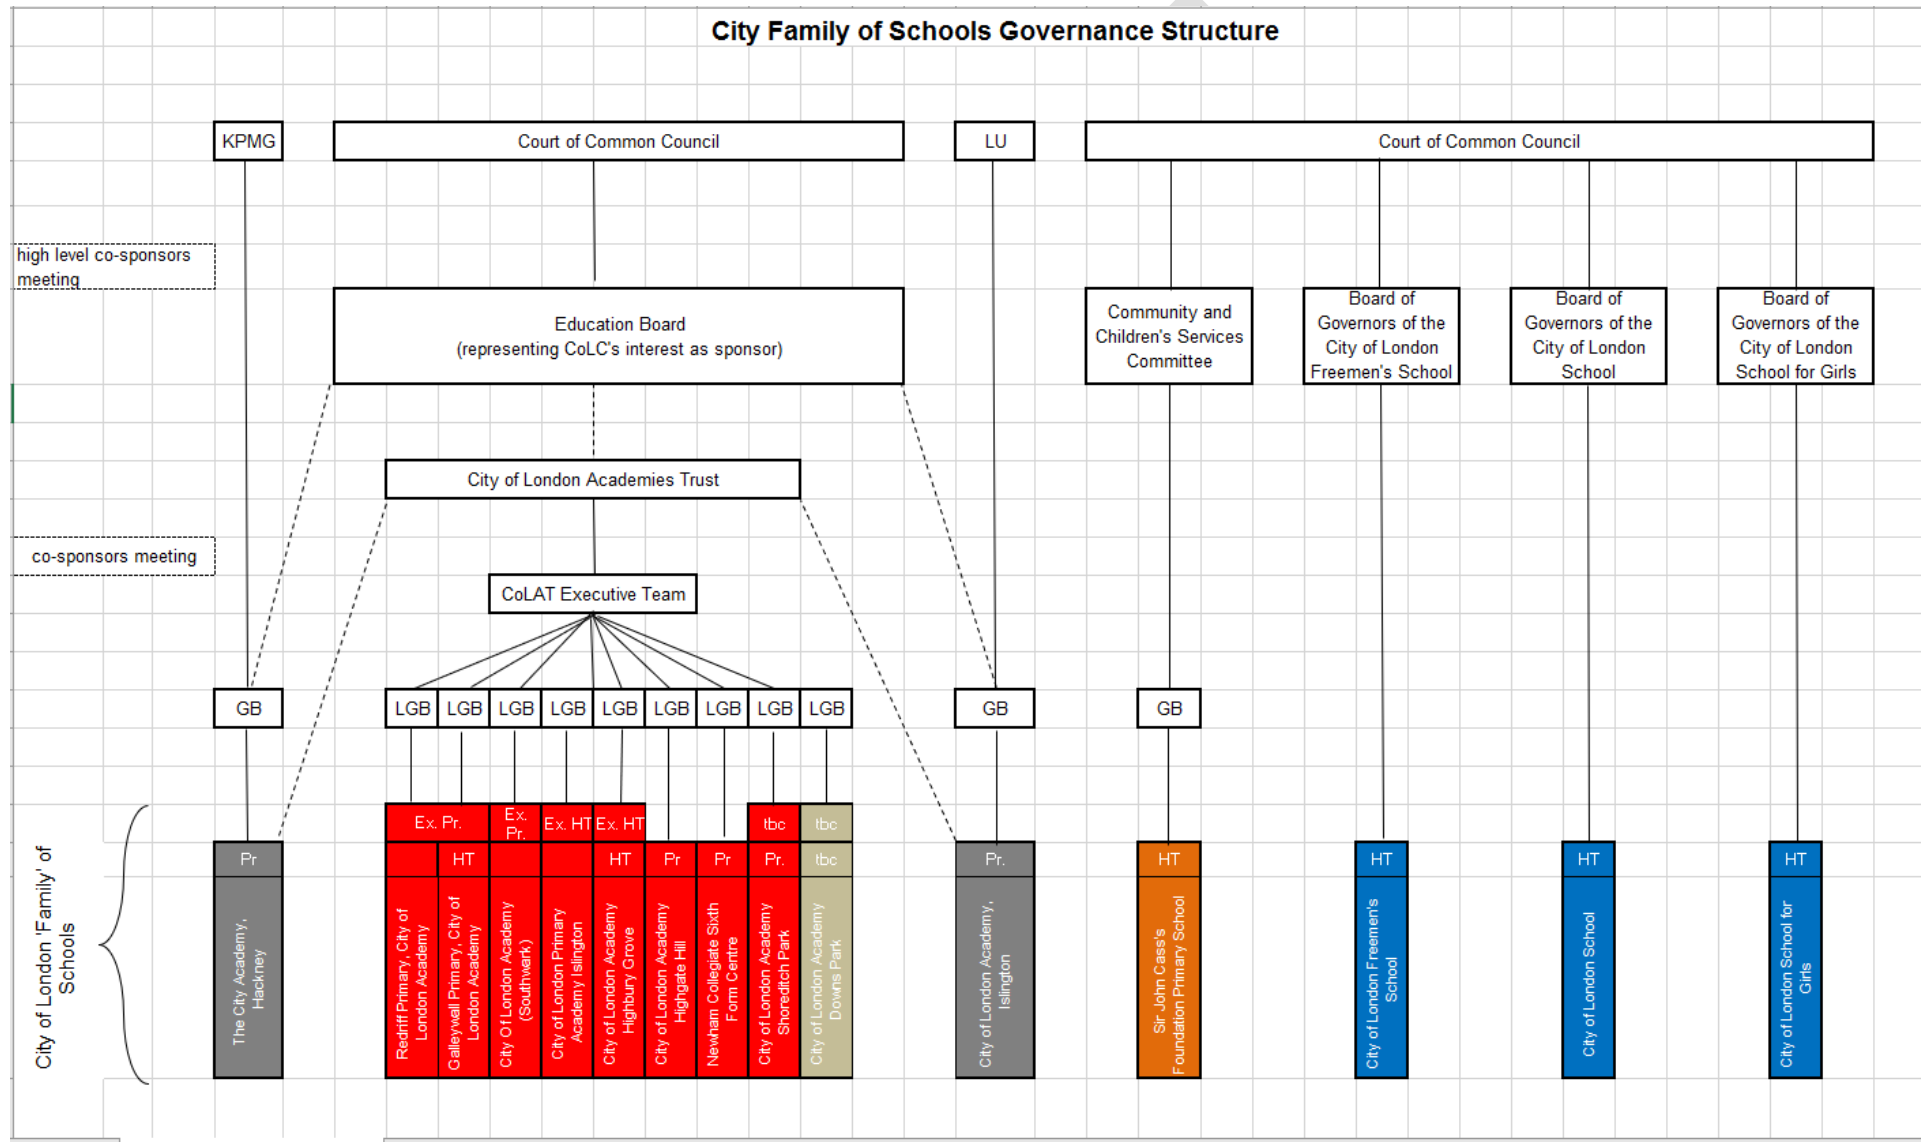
City Family of Schools Governance Structure

KPMG

Court of Common Council

LU

Court of Common Council

high level co-sponsors meeting

Education Board
(representing CoLC's interest as sponsor)

Community and Children's Services Committee

Board of Governors of the City of London Freemen's School

Board of Governors of the City of London School

Board of Governors of the City of London School for Girls

City of London Academies Trust

co-sponsors meeting

CoLAT Executive Team

GB

LGB LGB LGB LGB LGB LGB LGB LGB LGB

GB

GB

Ex. Pr. | Ex. Pr. | Ex. HT | Ex. HT | tbc | tbc

Pr | HT | HT | Pr | Pr | Pr. | tbc | Pr. | HT | HT | HT | HT

City of London 'Family' of Schools

The City Academy, Hackney

Redriff Primary, City of London Academy

Galleywall Primary, City of London Academy

City Of London Academy (Southwark)

City of London Primary Academy Islington

City of London Academy Highbury Grove

City of London Academy Highgate Hill

Newham Collegiate Sixth Form Centre

City of London Academy Shoreditch Park

City of London Academy Downs Park

City of London Academy, Islington

Sir John Cass's Foundation Primary School

City of London Freemen's School

City of London School

City of London School for Girls